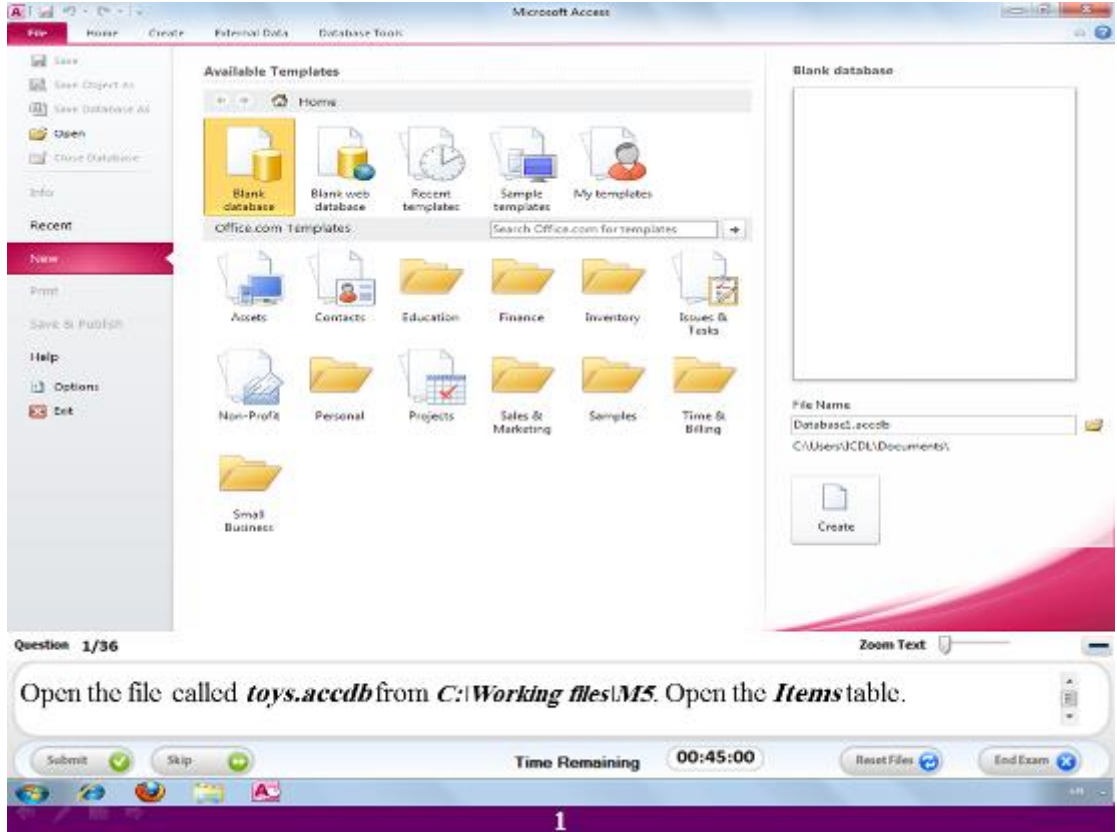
Microsoft Access

File Home Create External Data Database Tools

Save
Save Object As
Save Database As
Open
Close Database
Info
Recent
New
Print
Save & Publish
Help
Options
Exit

Available Templates

Home

Blank database
Blank web database
Recent templates
Sample templates
My templates

Office.com Templates
Search Office.com for templates

Assets
Contacts
Education
Finance
Inventory
Issues & Tasks
Non-Profit
Personal
Projects
Sales & Marketing
Samples
Time & Billing
Small Business

Blank database

File Name
Database1.accdb
C:\Users\ICDL\Documents\

Create

Question 1/36

Zoom Text

Open the file called *toys.accdb* from *C:|Working files|M5*. Open the *Items* table.

Submit
Skip
Time Remaining
00:45:00
Reset Files
End Exam

1